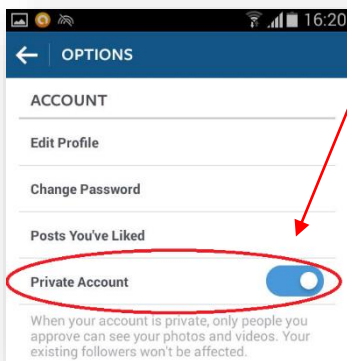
16:20

OPTIONS

ACCOUNT

Edit Profile

Change Password

Posts You've Liked

Private Account

When your account is private, only people you approve can see your photos and videos. Your existing followers won't be affected.